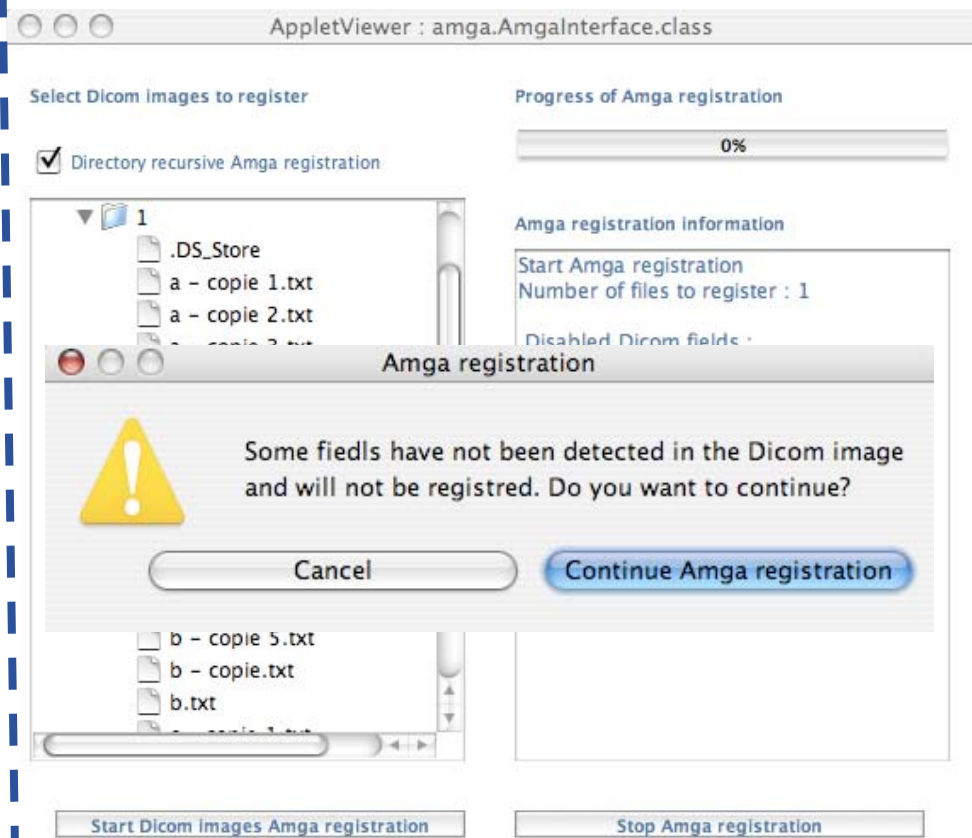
AppletViewer : amga.AmgaInterface.class

Select Dicom images to register

Directory recursive Amga registration

1
.DS_Store
a - copie 1.txt
a - copie 2.txt
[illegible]

Progress of Amga registration

0%

Amga registration information

Start Amga registration
Number of files to register : 1

Disabled Dicom fields :

Amga registration

Some fiedls have not been detected in the Dicom image and will not be registred. Do you want to continue?

Cancel

Continue Amga registration

b - copie 5.txt
b - copie.txt
b.txt
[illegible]

Start Dicom images Amga registration

Stop Amga registration